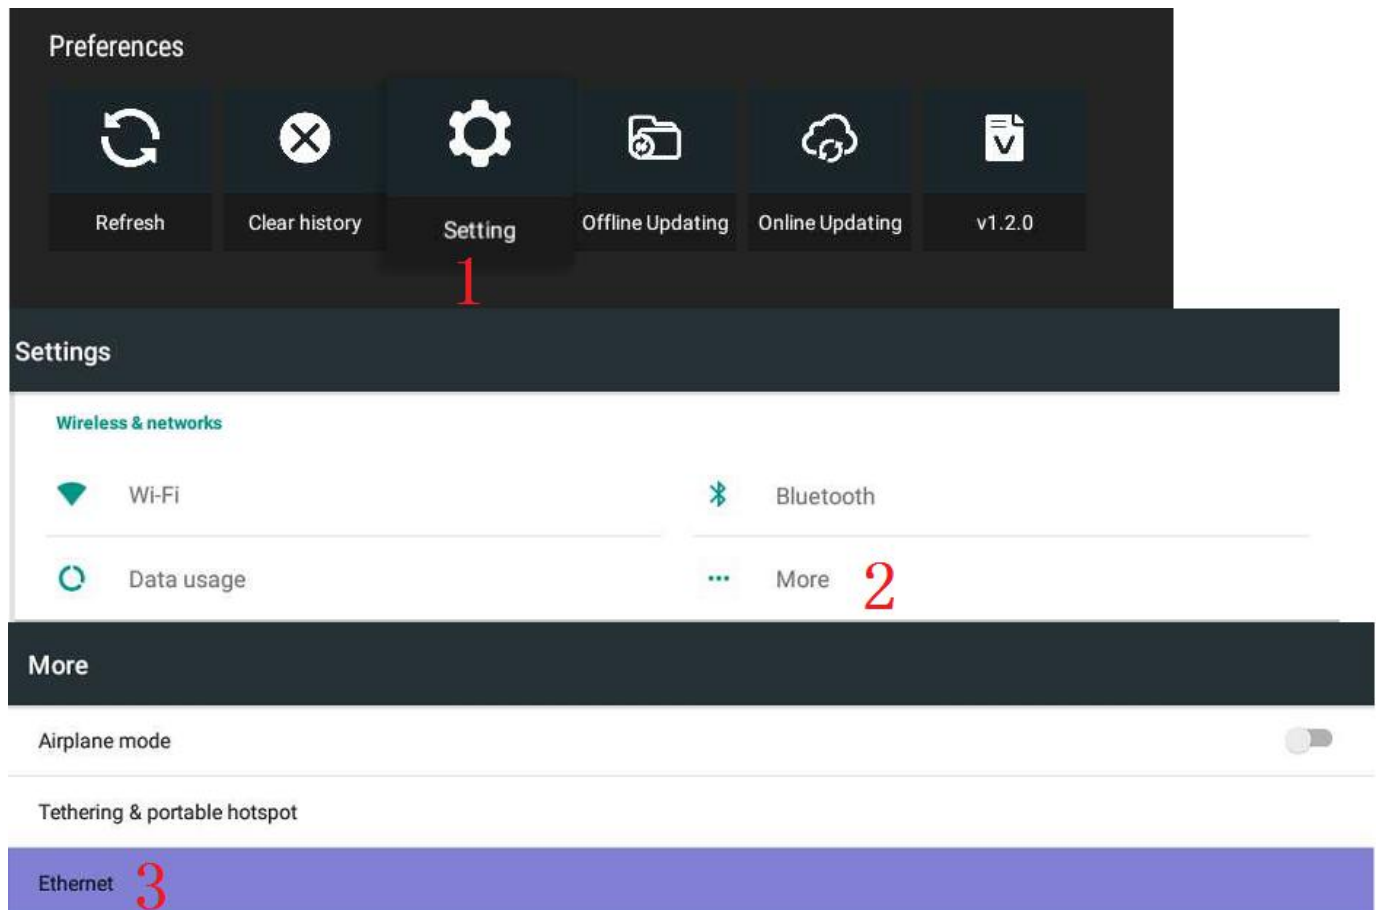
Preferences

Refresh

Clear history

Setting

Offline Updating

Online Updating

v1.2.0

1

Settings

Wireless & networks

Wi-Fi

Bluetooth

Data usage

More

2

More

Airplane mode

Tethering & portable hotspot

Ethernet

3